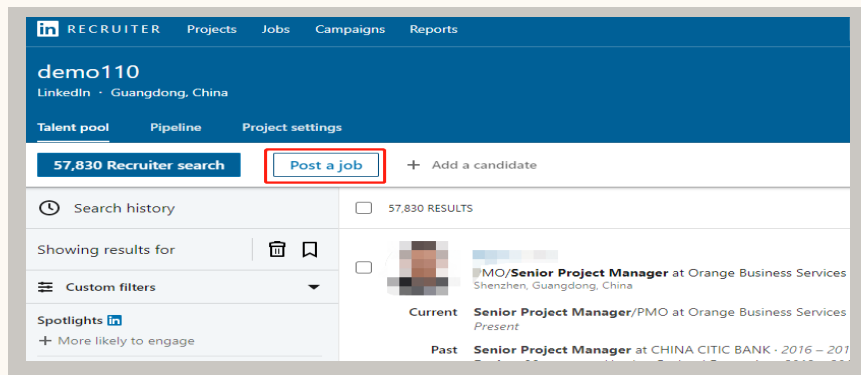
in RECRUITER Projects Jobs Campaigns Reports

demo110
LinkedIn · Guangdong, China

Talent pool Pipeline Project settings

57,830 Recruiter search
Post a job
+ Add a candidate

Search history

Showing results for

Custom filters

Spotlights in
+ More likely to engage

57,830 RESULTS

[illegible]MO/Senior Project Manager at Orange Business Services
Shenzhen, Guangdong, China

Current Senior Project Manager/PMO at Orange Business Services
Present

Past Senior Project Manager at CHINA CITIC BANK - 2016 – 201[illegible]